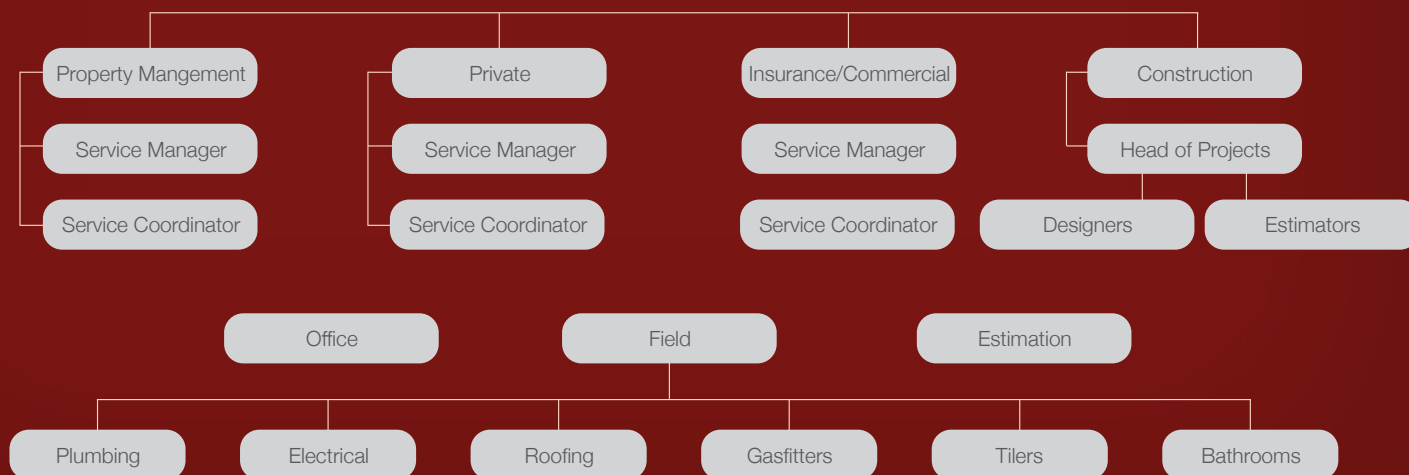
Property Mangement
Service Manager
Service Coordinator

Private
Service Manager
Service Coordinator

Insurance/Commercial
Service Manager
Service Coordinator

Construction
Head of Projects
Designers
Estimators

Office
Field
Estimation

Plumbing
Electrical
Roofing
Gasfitters
Tilers
Bathrooms